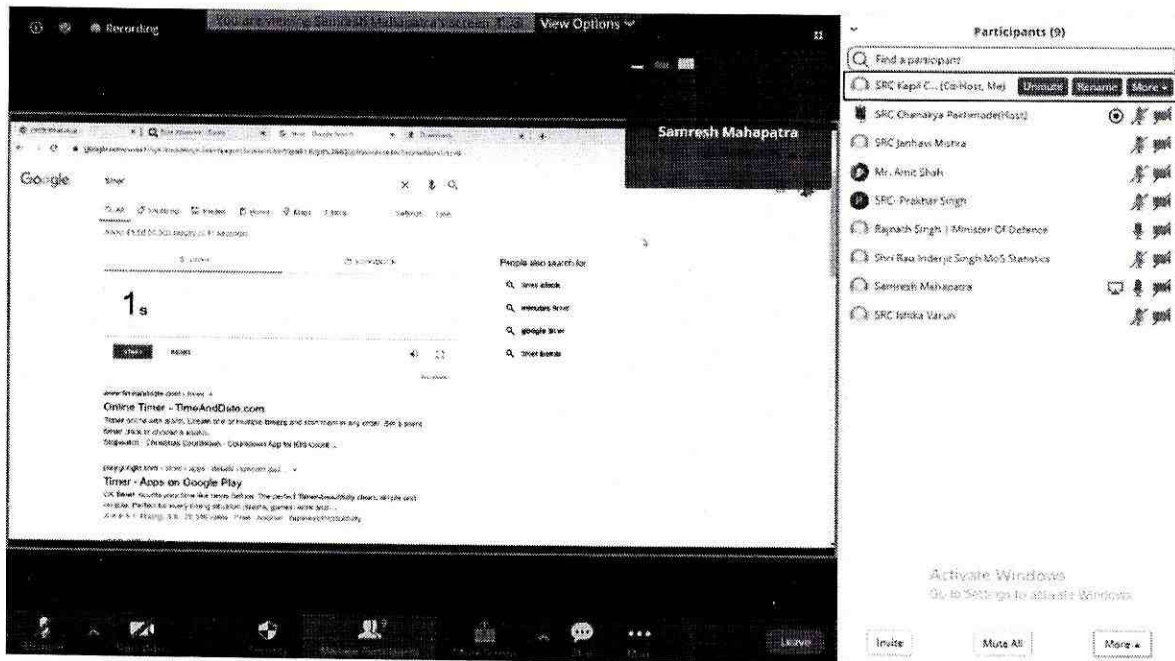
Recording You are viewing Samresh Mahapatra's screen View Options

Samresh Mahapatra

Google timer

1s

People also search for

Online Timer - TimeAndDate.com

Timer - Apps on Google Play

Participants (9)

Find a participant

SRC Kapil C... (Co-Host, Me) Unmute Rename More

SRC Chanakya Pashtimade(Host)

SRC Janhavi Mishra

Mr. Amit Shah

SRC Prakhar Singh

Rajnath Singh | Minister Of Defence

Shri Rao Inderjit Singh MoS Statistics

Samresh Mahapatra

SRC Ishika Varun

Activate Windows
Go to Settings to activate Windows.

Invite Mute All More

Leave